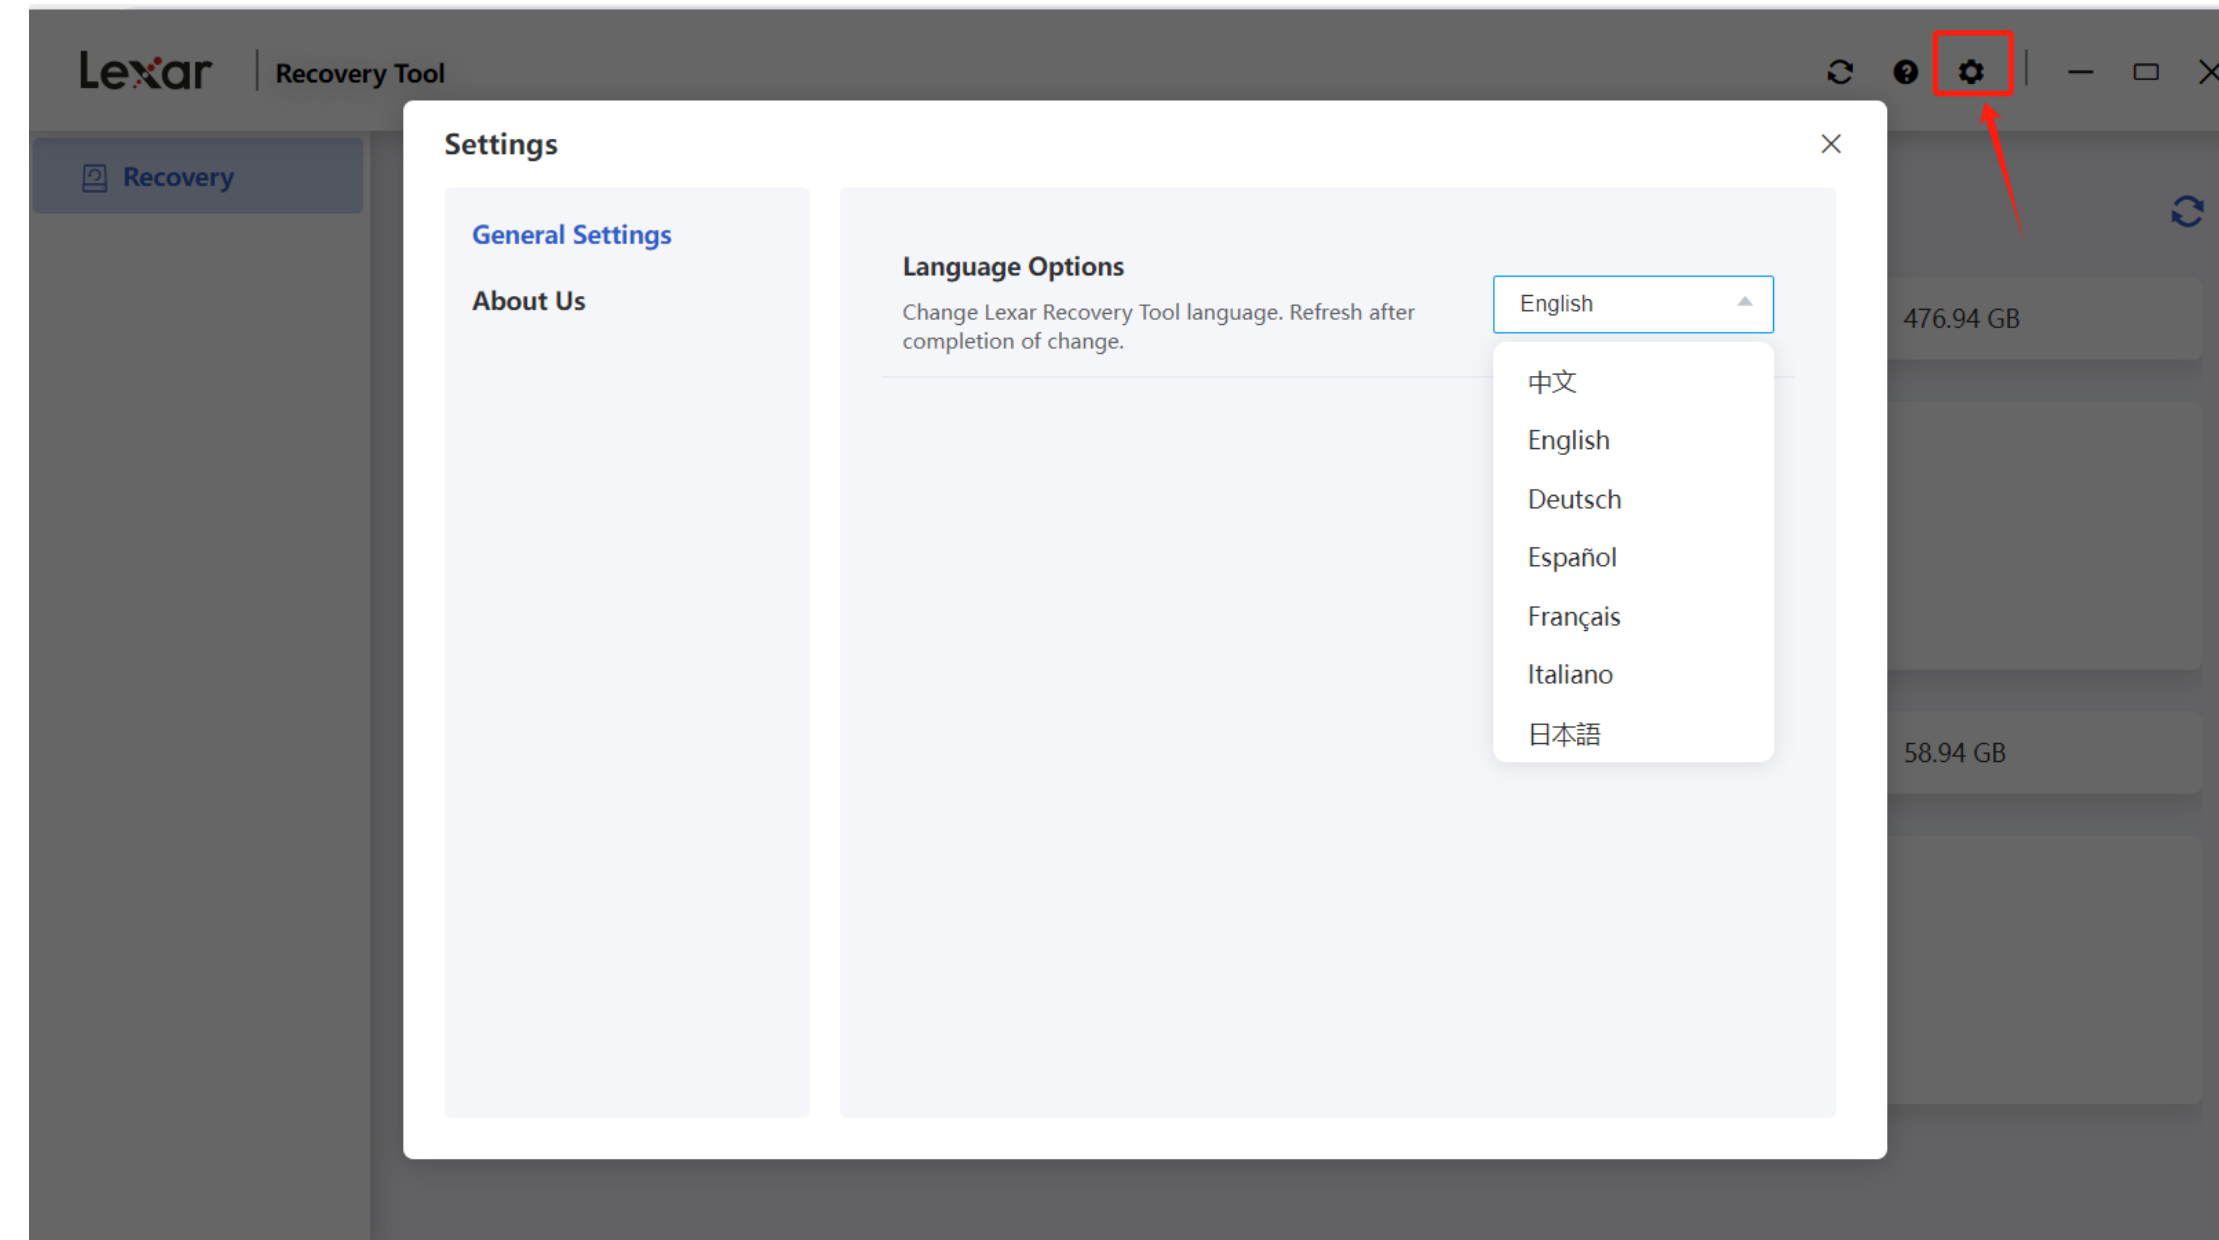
Lexar | Recovery Tool

Recovery

Settings

General Settings

About Us

Language Options

Change Lexar Recovery Tool language. Refresh after completion of change.

English

中文
English
Deutsch
Español
Français
Italiano
日本語

476.94 GB

58.94 GB